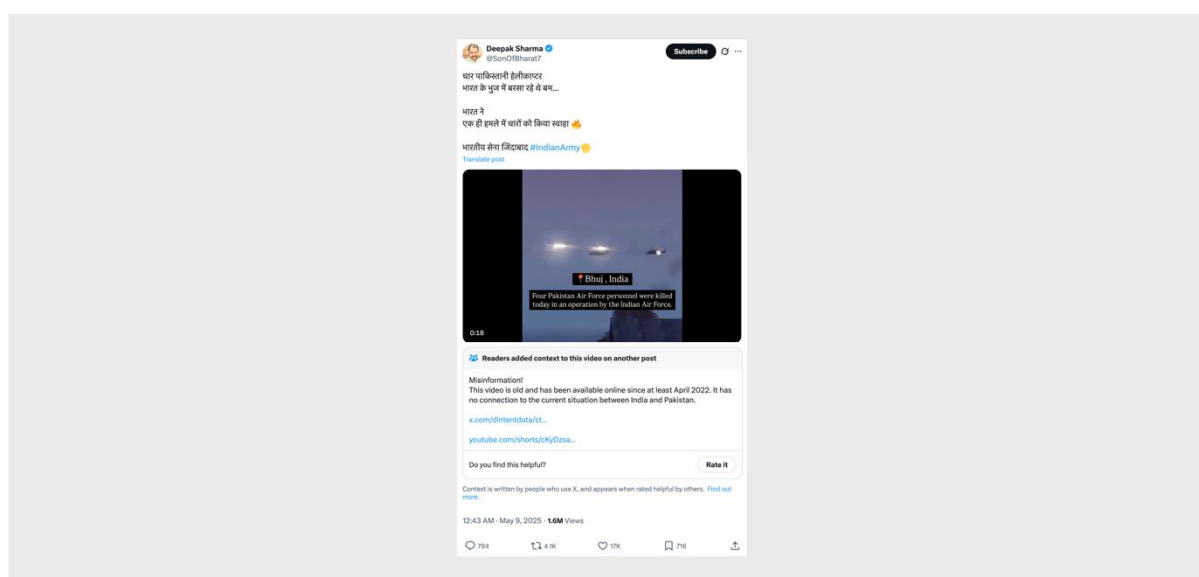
Deepak Sharma
@SonOfBharat7

Subscribe

चार पाकिस्तानी हेलीकाप्टर
भारत के भुज में बरसा रहे थे बम...

भारत ने
एक ही हमले में चारों को किया स्वाहा 🔥

भारतीय सेना जिंदाबाद #IndianArmy
Translate post

📍Bhuj , India
Four Pakistan Air Force personnel were killed today in an operation by the Indian Air Force.

0:18

Readers added context to this video on another post

Misinformation!
This video is old and has been available online since at least April 2022. It has no connection to the current situation between India and Pakistan.

x.com/dintentdata/st...

youtube.com/shorts/cKyDzsa...

Do you find this helpful?

Rate it

Context is written by people who use X, and appears when rated helpful by others. Find out more.

12:43 AM · May 9, 2025 · 1.6M Views

794 4.1K 17K 716